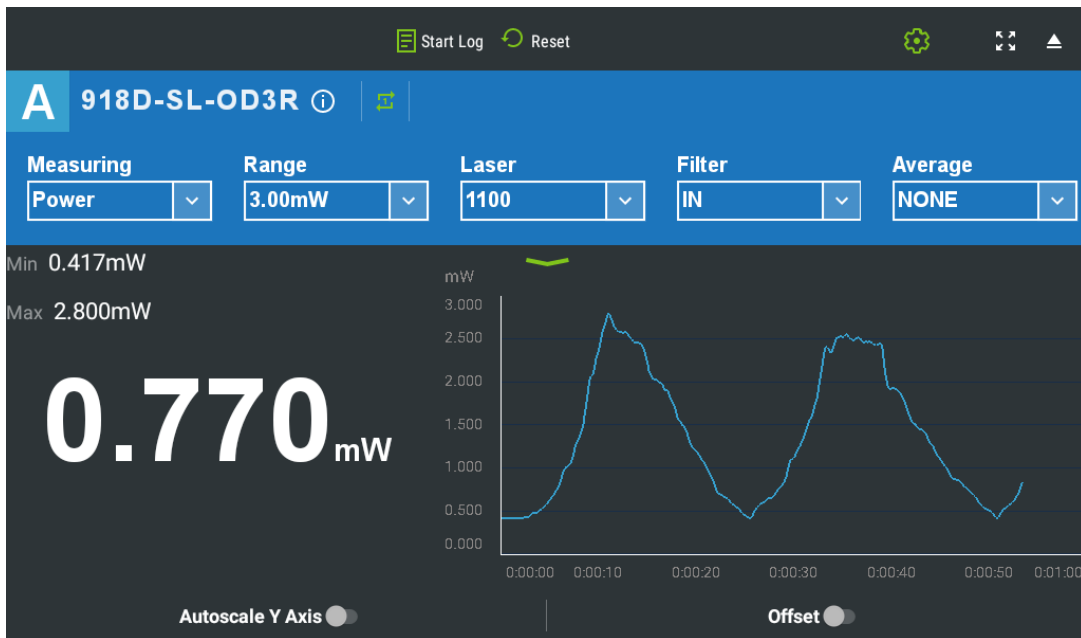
Start Log Reset

A 918D-SL-OD3R ⓘ

Measuring
Power

Range
3.00mW

Laser
1100

Filter
IN

Average
NONE

Min 0.417mW

Max 2.800mW

0.770mW

mW
3.000
2.500
2.000
1.500
1.000
0.500
0.000

0:00:00 0:00:10 0:00:20 0:00:30 0:00:40 0:00:50 0:01:00

Autoscale Y Axis

Offset